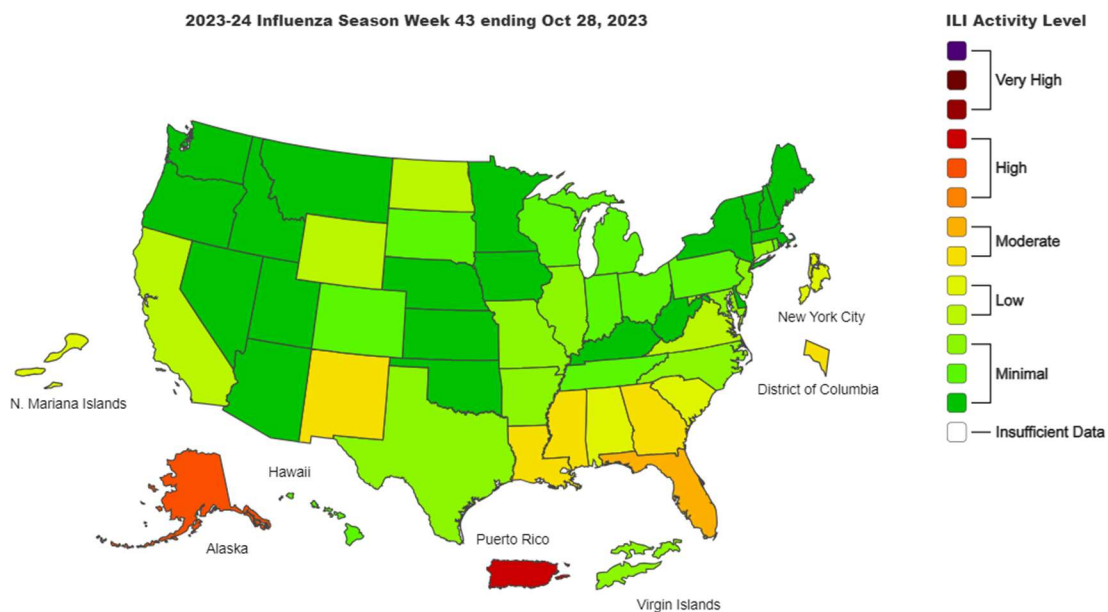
2023-24 Influenza Season Week 43 ending Oct 28, 2023

ILI Activity Level

Very High

High

Moderate

Low

Minimal

Insufficient Data

New York City

District of Columbia

N. Mariana Islands

Hawaii

Alaska

Puerto Rico

Virgin Islands